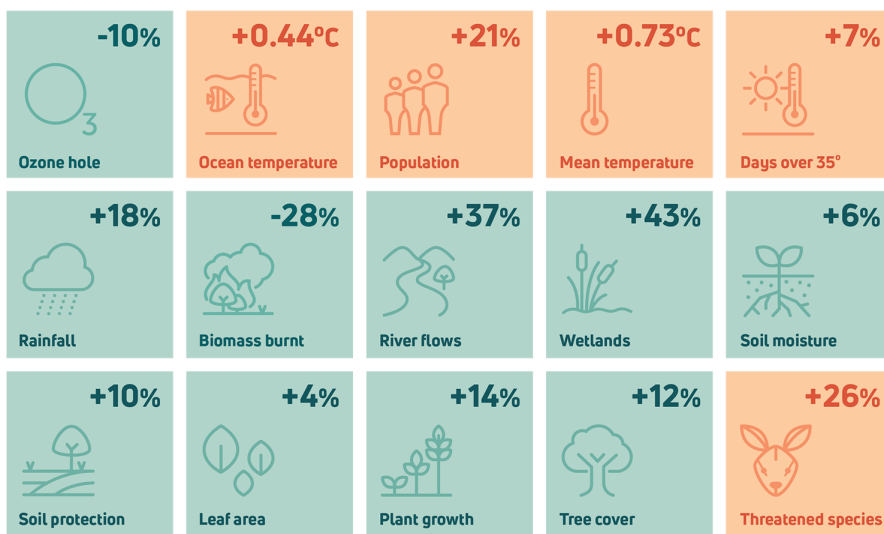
-10%
$O_3$
Ozone hole

+0.44ºC
Ocean temperature

+21%
Population

+0.73ºC
Mean temperature

+7%
Days over 35°

+18%
Rainfall

-28%
Biomass burnt

+37%
River flows

+43%
Wetlands

+6%
Soil moisture

+10%
Soil protection

+4%
Leaf area

+14%
Plant growth

+12%
Tree cover

+26%
Threatened species